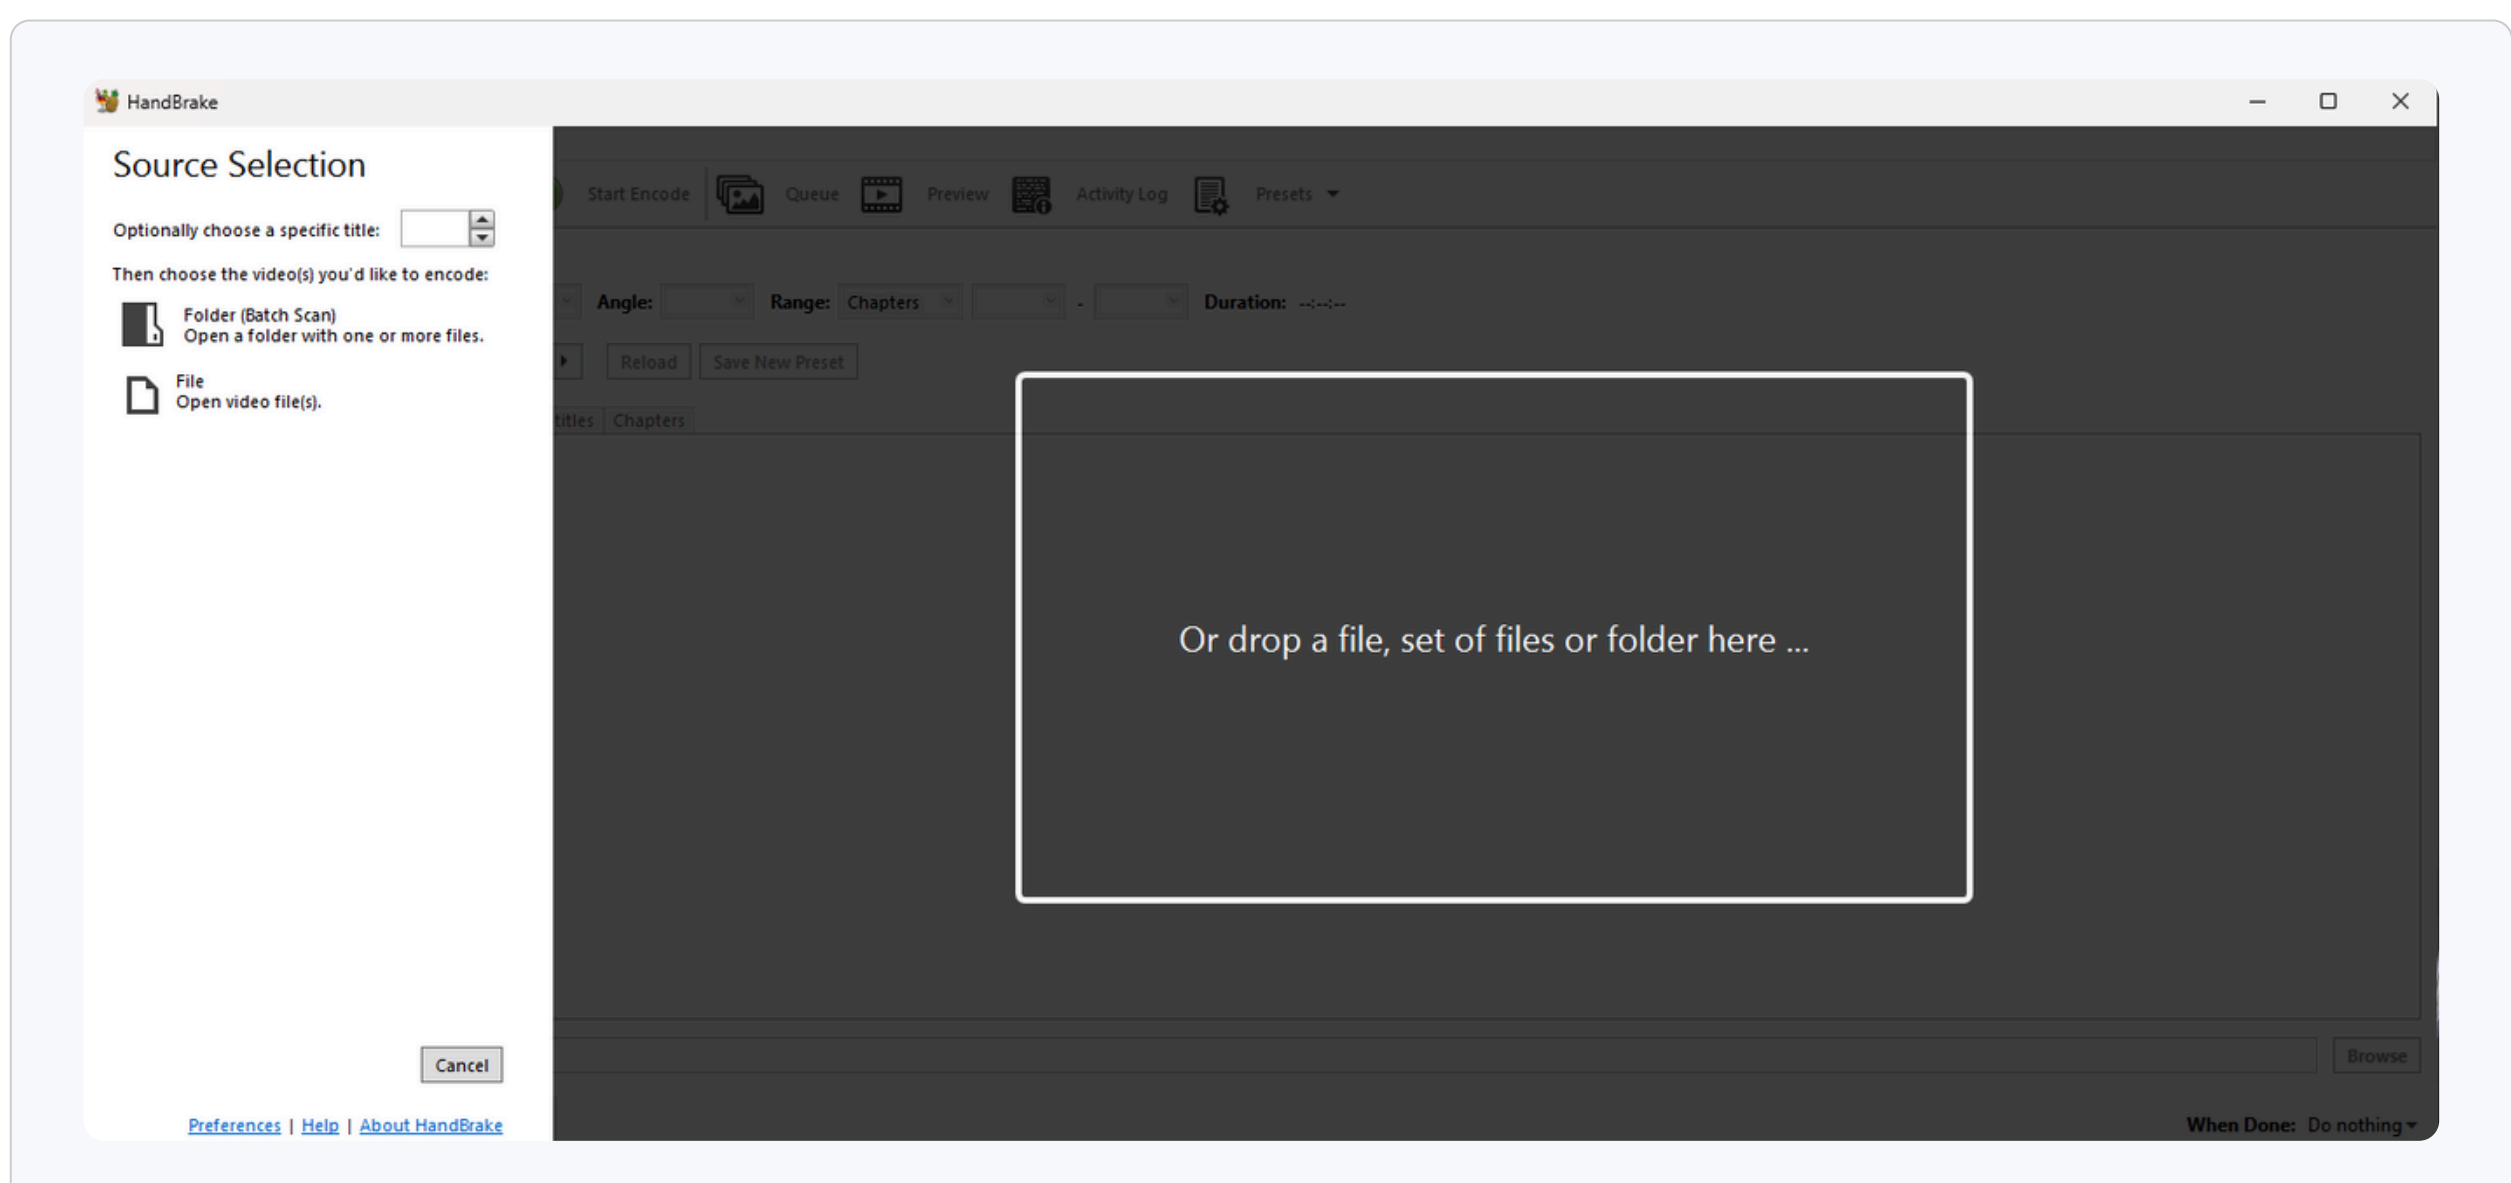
HandBrake

Source Selection

Optionally choose a specific title:

Then choose the video(s) you'd like to encode:

Folder (Batch Scan)
Open a folder with one or more files.

File
Open video file(s).

Cancel

Preferences | Help | About HandBrake

Start Encode Queue Preview Activity Log Presets

Angle: Range: Chapters - Duration: --:--:--

Reload Save New Preset

titles Chapters

Or drop a file, set of files or folder here ...

Browse

When Done: Do nothing